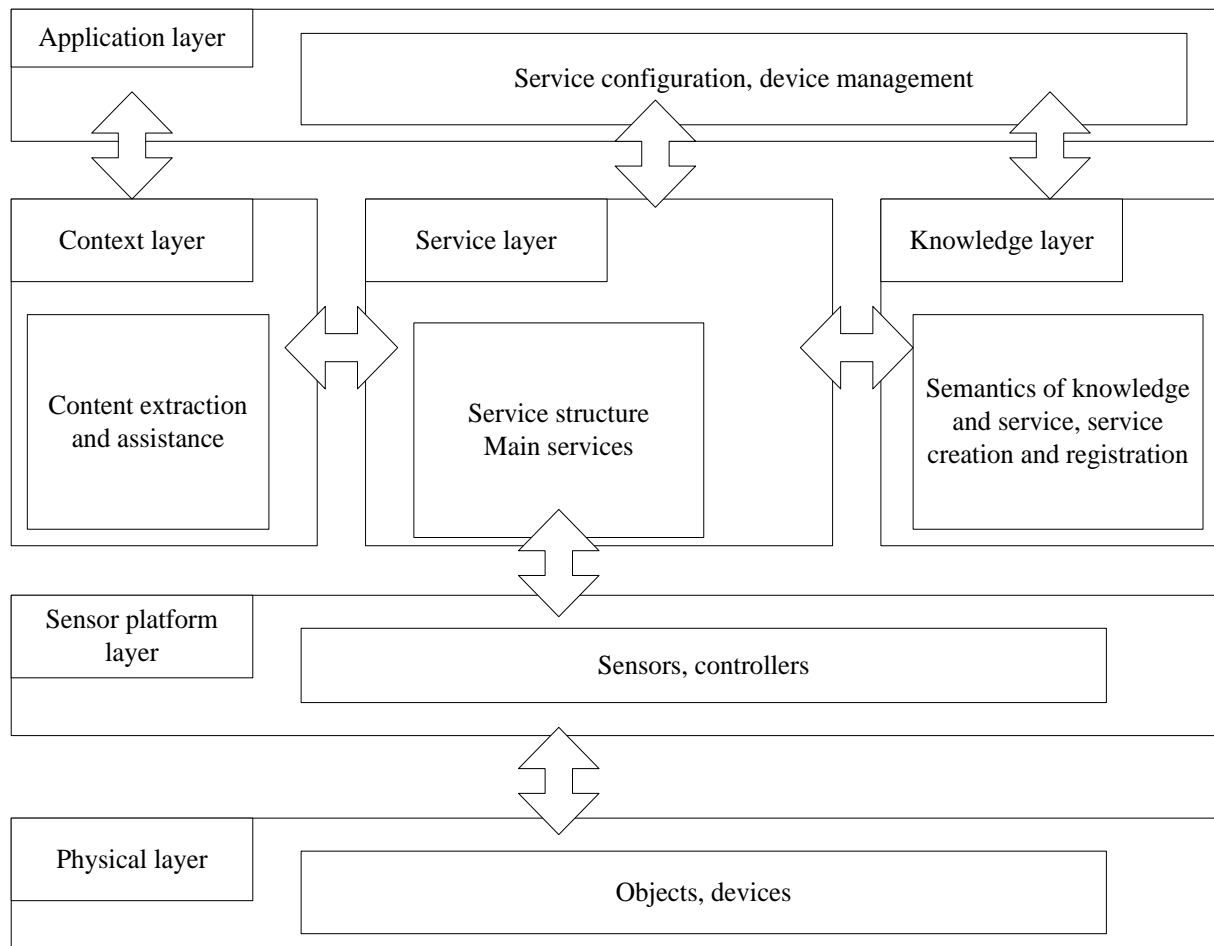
Application layer

Service configuration, device management

Context layer

Content extraction and assistance

Service layer

Service structure
Main services

Knowledge layer

Semantics of knowledge and service, service creation and registration

Sensor platform layer

Sensors, controllers

Physical layer

Objects, devices